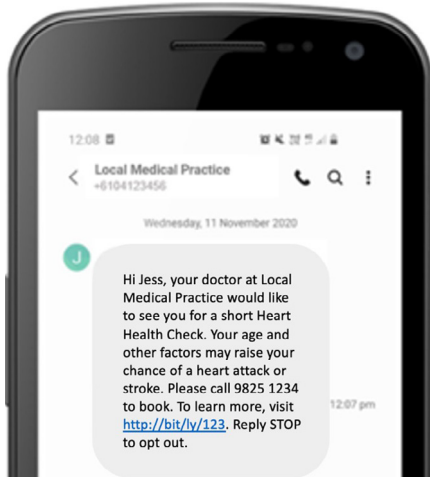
12:08

Local Medical Practice
+6104123456

Wednesday, 11 November 2020

J

Hi Jess, your doctor at Local Medical Practice would like to see you for a short Heart Health Check. Your age and other factors may raise your chance of a heart attack or stroke. Please call 9825 1234 to book. To learn more, visit http://bit/ly/123. Reply STOP to opt out.

12:07 pm